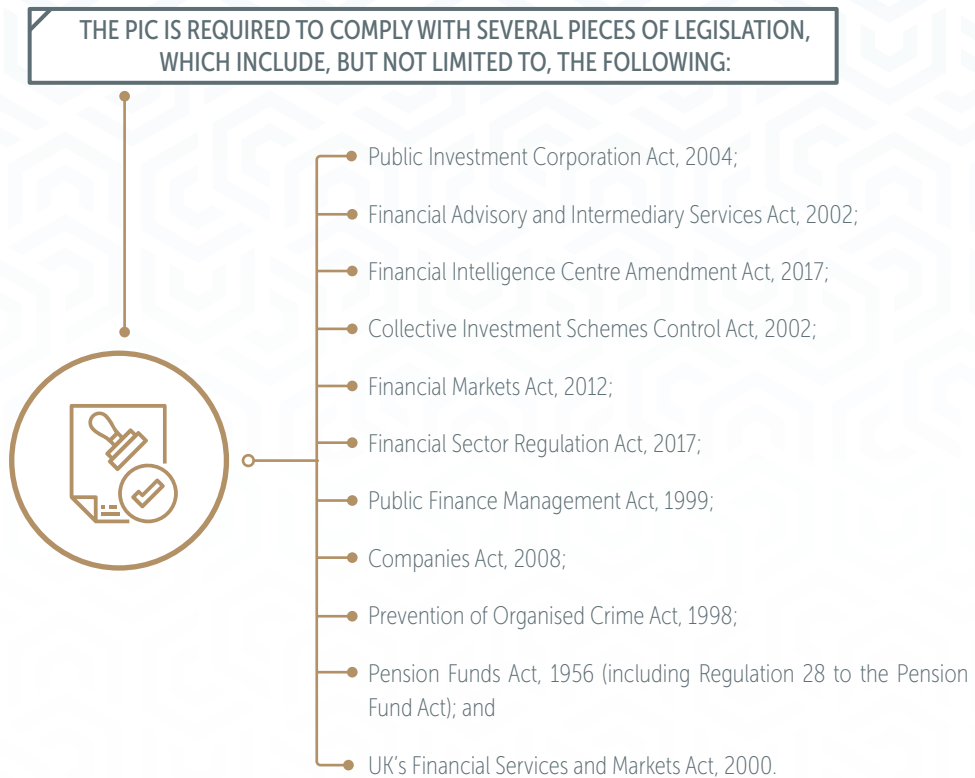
THE PIC IS REQUIRED TO COMPLY WITH SEVERAL PIECES OF LEGISLATION, WHICH INCLUDE, BUT NOT LIMITED TO, THE FOLLOWING:

Public Investment Corporation Act, 2004;

Financial Advisory and Intermediary Services Act, 2002;

Financial Intelligence Centre Amendment Act, 2017;

Collective Investment Schemes Control Act, 2002;

Financial Markets Act, 2012;

Financial Sector Regulation Act, 2017;

Public Finance Management Act, 1999;

Companies Act, 2008;

Prevention of Organised Crime Act, 1998;

Pension Funds Act, 1956 (including Regulation 28 to the Pension Fund Act); and

UK's Financial Services and Markets Act, 2000.